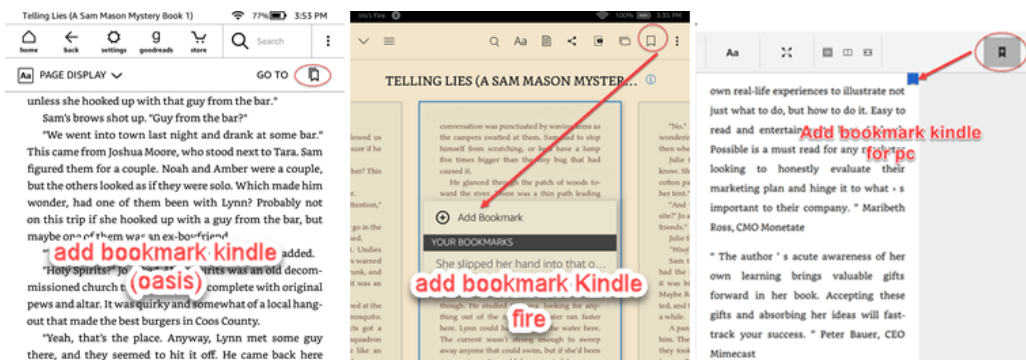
Telling Lies (A Sam Mason Mystery Book 1) 77% 3:53 PM

home back settings goodreads store Search

Aa PAGE DISPLAY GO TO

unless she hooked up with that guy from the bar."

Sam's brows shot up. "Guy from the bar?"

"We went into town last night and drank at some bar." This came from Joshua Moore, who stood next to Tara. Sam figured them for a couple. Noah and Amber were a couple, but the others looked as if they were solo. Which made him wonder, had one of them been with Lynn? Especially if not on this trip if she hooked up with a guy from the bar, but maybe one of them was an ex-boyfriend

add bookmark kindle (oasis)

added.

"Holy Spirits?" Jo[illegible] spirits was an old decommissioned church t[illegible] complete with original pews and altar. It was quirky and somewhat of a local hangout that made the best burgers in Coos County.

"Yeah, that's the place. Anyway, Lynn met some guy there, and they seemed to hit it off. He came back here

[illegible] 100% 3:35 PM

TELLING LIES (A SAM MASON MYSTER...

conversation was punctuated by waving arms as the water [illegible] ...aping them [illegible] from scratching, or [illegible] the water, but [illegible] caused it.

He glanced through the patch of woods toward the river. There was a thin path leading

Add Bookmark

YOUR BOOKMARKS

She slipped her hand into that

add bookmark Kindle fire

Aa

own real-life experiences to illustrate not just what to do, but how to do it. Easy to read and entertain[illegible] Possible is a must read for any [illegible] looking to honestly evaluate their marketing plan and hinge it to what › s important to their company. " Maribeth Ross, CMO Monetate

Add bookmark kindle for pc

"The author ' s acute awareness of her own learning brings valuable gifts forward in her book. Accepting these gifts and absorbing her ideas will fast-track your success. " Peter Bauer, CEO Mimecast